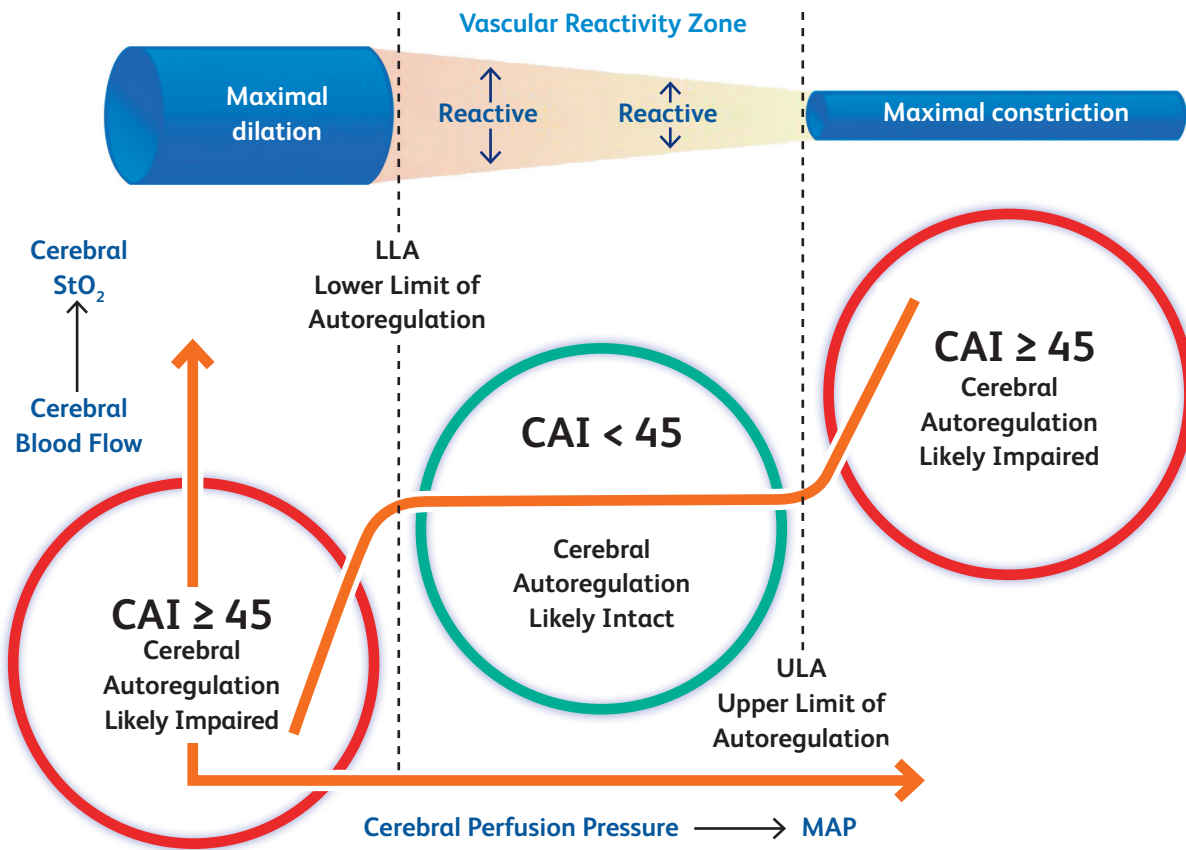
Vascular Reactivity Zone

Maximal dilation

Reactive

Reactive

Maximal constriction

Cerebral $StO_2$

Cerebral Blood Flow

LLA
Lower Limit of Autoregulation

CAI ≥ 45
Cerebral Autoregulation Likely Impaired

CAI < 45

Cerebral Autoregulation Likely Intact

CAI ≥ 45
Cerebral Autoregulation Likely Impaired

ULA
Upper Limit of Autoregulation

Cerebral Perfusion Pressure → MAP